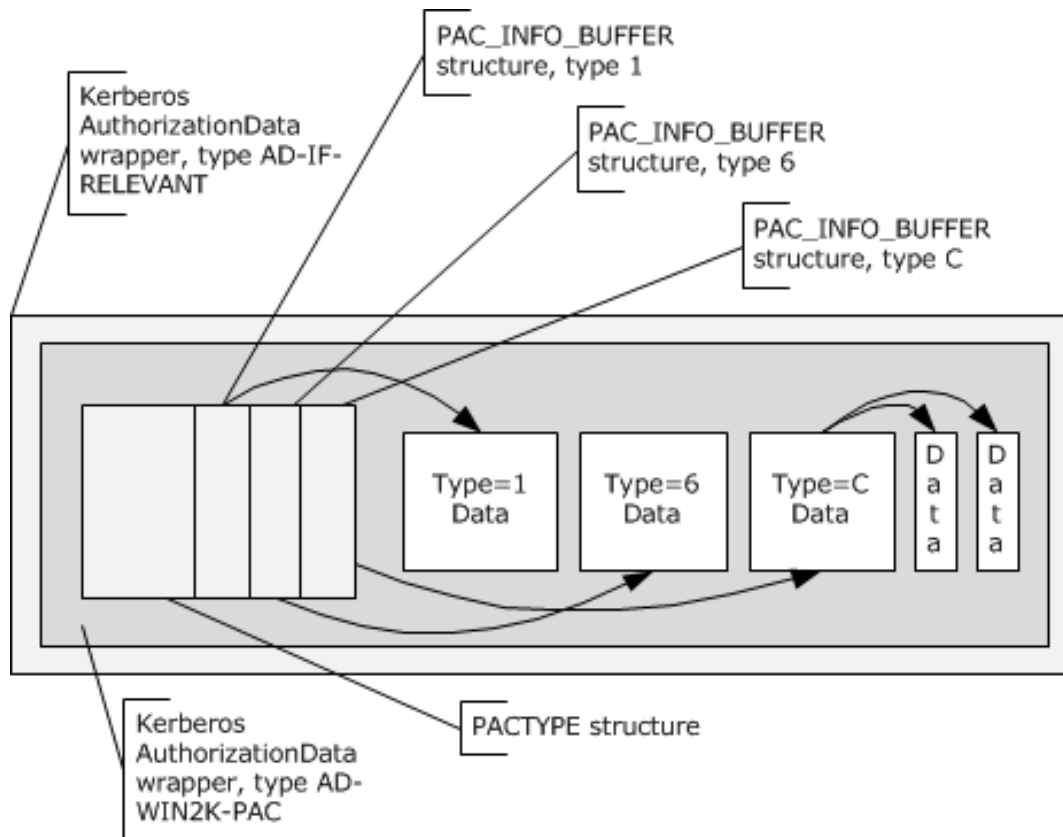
PAC_INFO_BUFFER structure, type 1

Kerberos AuthorizationData wrapper, type AD-IF-RELEVANT

PAC_INFO_BUFFER structure, type 6

PAC_INFO_BUFFER structure, type C

Type=1 Data

Type=6 Data

Type=C Data

D a t a

D a t a

Kerberos AuthorizationData wrapper, type AD-WIN2K-PAC

PACTYPE structure